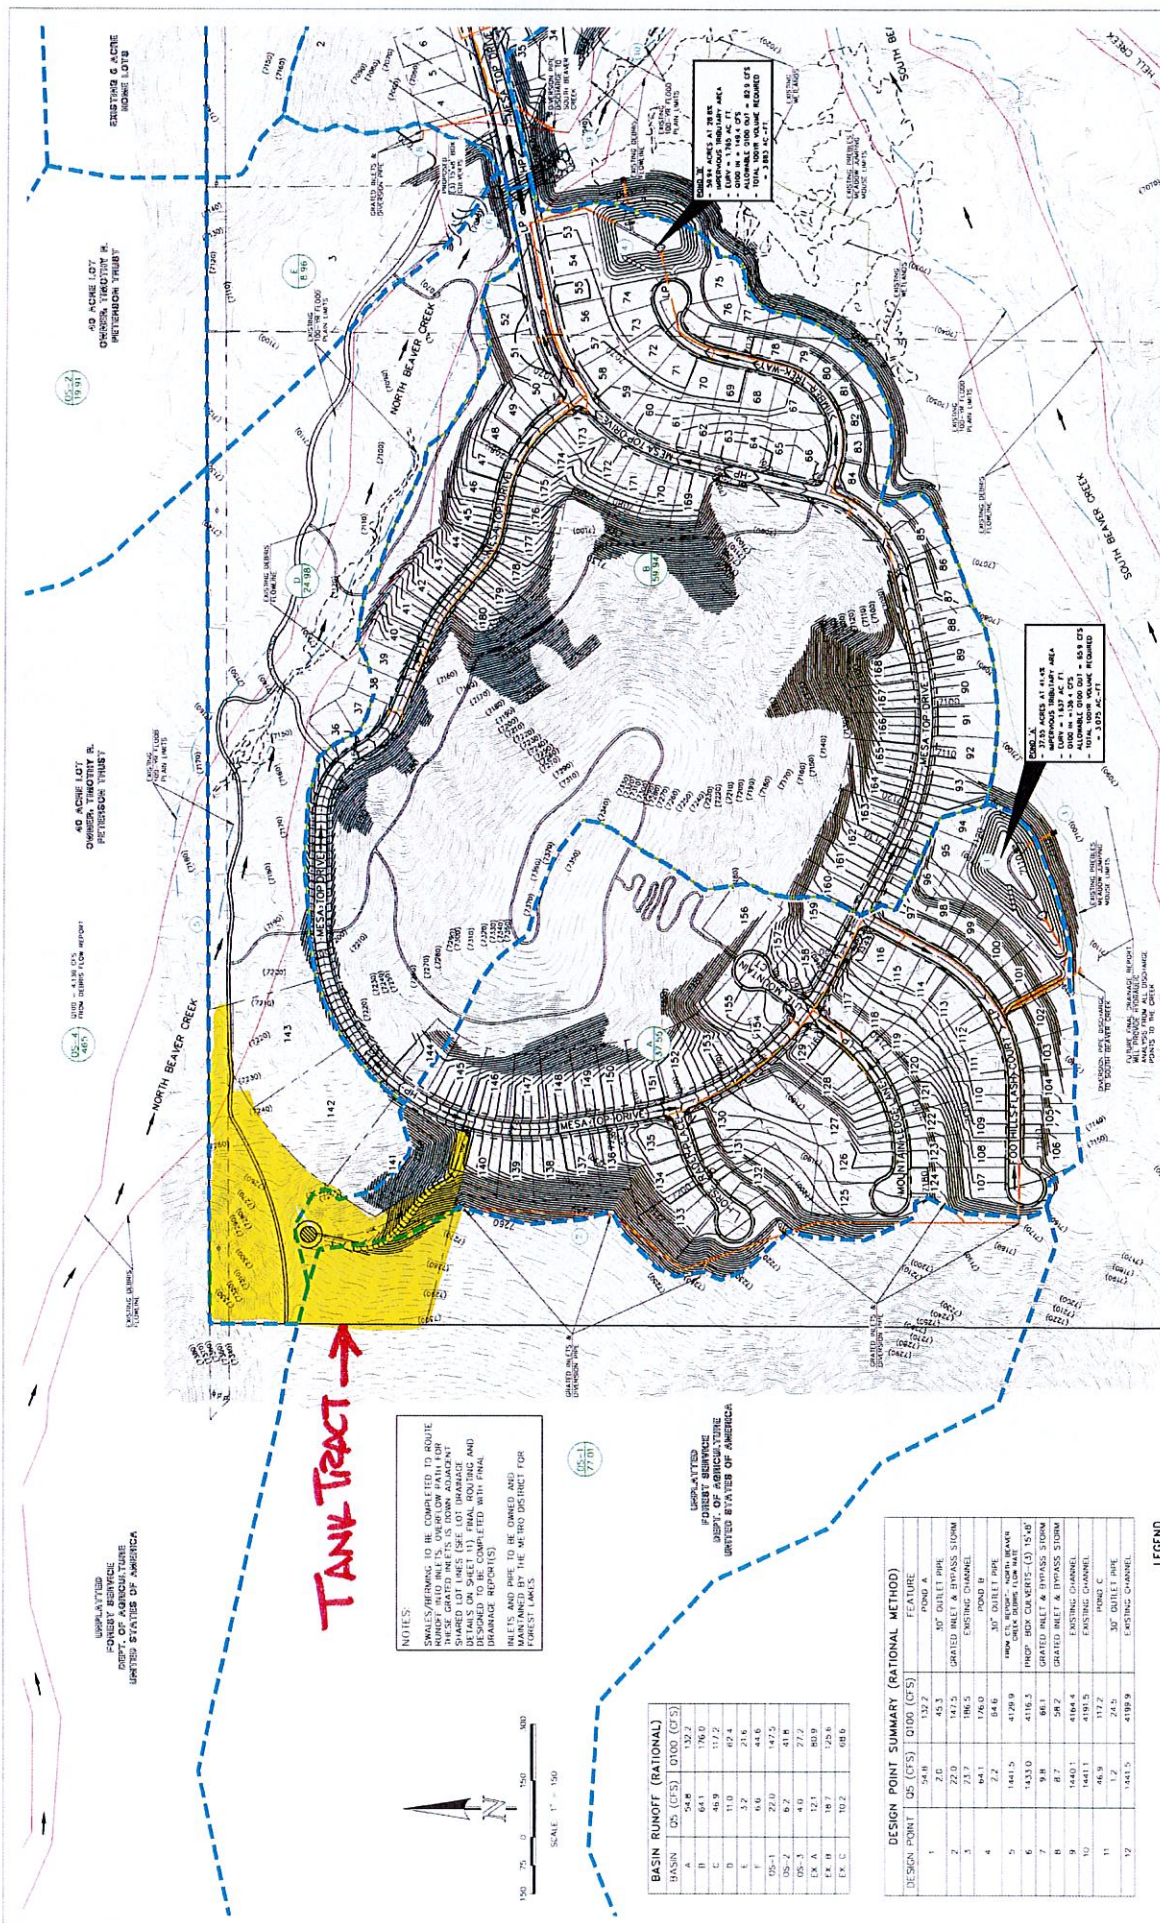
EXISTING 6 ACRE HOME LOTS

40 ACRE LOT
OWNER: TIMOTHY R. PETERSON TRUST

40 ACRE LOT
OWNER: TIMOTHY R. PETERSON TRUST

OS-2
19.91

OS-4
46.1

Q100 = 4.98 CFS
FROM DEBRIS FLOW REPORT

NORTH BEAVER CREEK

NORTH BEAVER CREEK

SOUTH BEAVER CREEK

E
8.96

D
24.98

B
56.94

A
37.55

MESA TOP DRIVE

MESA TOP DRIVE

MESA TOP DRIVE

TIMBER TREK WAY

MOUNTAIN LODGE

FOOTHILLS LASH COURT

POND 'B'
• 56.94 ACRES AT 29.8% IMPERVIOUS TRIBUTARY AREA
• QWQ = 1.163 AC-FT
• Q100 IN = 149.4 CFS
• ALLOWABLE Q100 OUT = 82.9 CFS
• TOTAL 100YR VOLUME REQUIRED = 3.883 AC-FT

POND 'A'
• 37.55 ACRES AT 41.4% IMPERVIOUS TRIBUTARY AREA
• QWQ = 1.137 AC-FT
• Q100 IN = 136.4 CFS
• ALLOWABLE Q100 OUT = 50.9 CFS
• TOTAL 100YR VOLUME REQUIRED = 3.075 AC-FT

EXISTING DEBRIS FLOWLINE

EXISTING 100-YR FLOOD PLAIN LIMITS

GRATED INLETS & DIVERSION PIPE

DIVERSION PIPE DISCHARGE TO SOUTH BEAVER CREEK

EXISTING PREBLE'S MEADOW JUMPING MOUSE LIMITS

EXISTING WETLANDS

FUTURE FINAL DRAINAGE REPORT WILL PROVIDE HYDRAULIC ANALYSIS FROM ALL DISCHARGE POINTS TO THE CREEK

TANK TRACT

UNPLATTED
FOREST SERVICE
DEPT. OF AGRICULTURE
UNITED STATES OF AMERICA

UNPLATTED
FOREST SERVICE
DEPT. OF AGRICULTURE
UNITED STATES OF AMERICA

OS-1
77.01

NOTES:
SWALES/BERMING TO BE COMPLETED TO ROUTE RUNOFF INTO INLETS. OVERFLOW PATH FOR THESE GRATED INLETS IS DOWN ADJACENT SHARED LOT LINES (SEE LOT DRAINAGE DETAILS ON SHEET 11). FINAL ROUTING AND DESIGNED TO BE COMPLETED WITH FINAL DRAINAGE REPORT(S)

INLETS AND PIPE TO BE OWNED AND MAINTAINED BY THE METRO DISTRICT FOR FOREST LAKES

SCALE 1" = 150

BASIN RUNOFF (RATIONAL)
| BASIN | Q5 (CFS) | Q100 (CFS) |
|---|---|---|
| A | 54.8 | 132.2 |
| B | 64.1 | 176.0 |
| C | 46.9 | 112.2 |
| D | 11.0 | 62.4 |
| E | 3.2 | 21.6 |
| F | 6.6 | 44.6 |
| OS-1 | 22.0 | 147.5 |
| OS-2 | 6.2 | 41.8 |
| OS-3 | 4.0 | 27.2 |
| EX. A | 12.1 | 80.9 |
| EX. B | 18.7 | 125.6 |
| EX. C | 10.2 | 68.6 |

DESIGN POINT SUMMARY (RATIONAL METHOD)
| DESIGN POINT | Q5 (CFS) | Q100 (CFS) | FEATURE |
|---|---|---|---|
| 1 | 54.8 | 132.2 | POND A |
| | 2.6 | 45.3 | 30" OUTLET PIPE |
| 2 | 22.0 | 147.5 | GRATED INLET & BYPASS STORM |
| 3 | 23.7 | 186.5 | EXISTING CHANNEL |
| | 64.1 | 176.0 | POND B |
| 4 | 2.2 | 84.6 | 30" OUTLET PIPE |
| 5 | 1441.5 | 4129.9 | FROM CTL REPORT - NORTH BEAVER CREEK DEBRIS FLOW RATE |
| 6 | 1433.0 | 4116.3 | PROP. BOX CULVERTS-(3) 15'x8' |
| 7 | 9.8 | 66.1 | GRATED INLET & BYPASS STORM |
| 8 | 8.7 | 58.2 | GRATED INLET & BYPASS STORM |
| 9 | 1440.1 | 4164.4 | EXISTING CHANNEL |
| 10 | 1441.1 | 4191.5 | EXISTING CHANNEL |
| | 46.9 | 112.2 | POND C |
| 11 | 1.2 | 24.5 | 30" OUTLET PIPE |
| 12 | 1441.5 | 4199.9 | EXISTING CHANNEL |

LEGEND